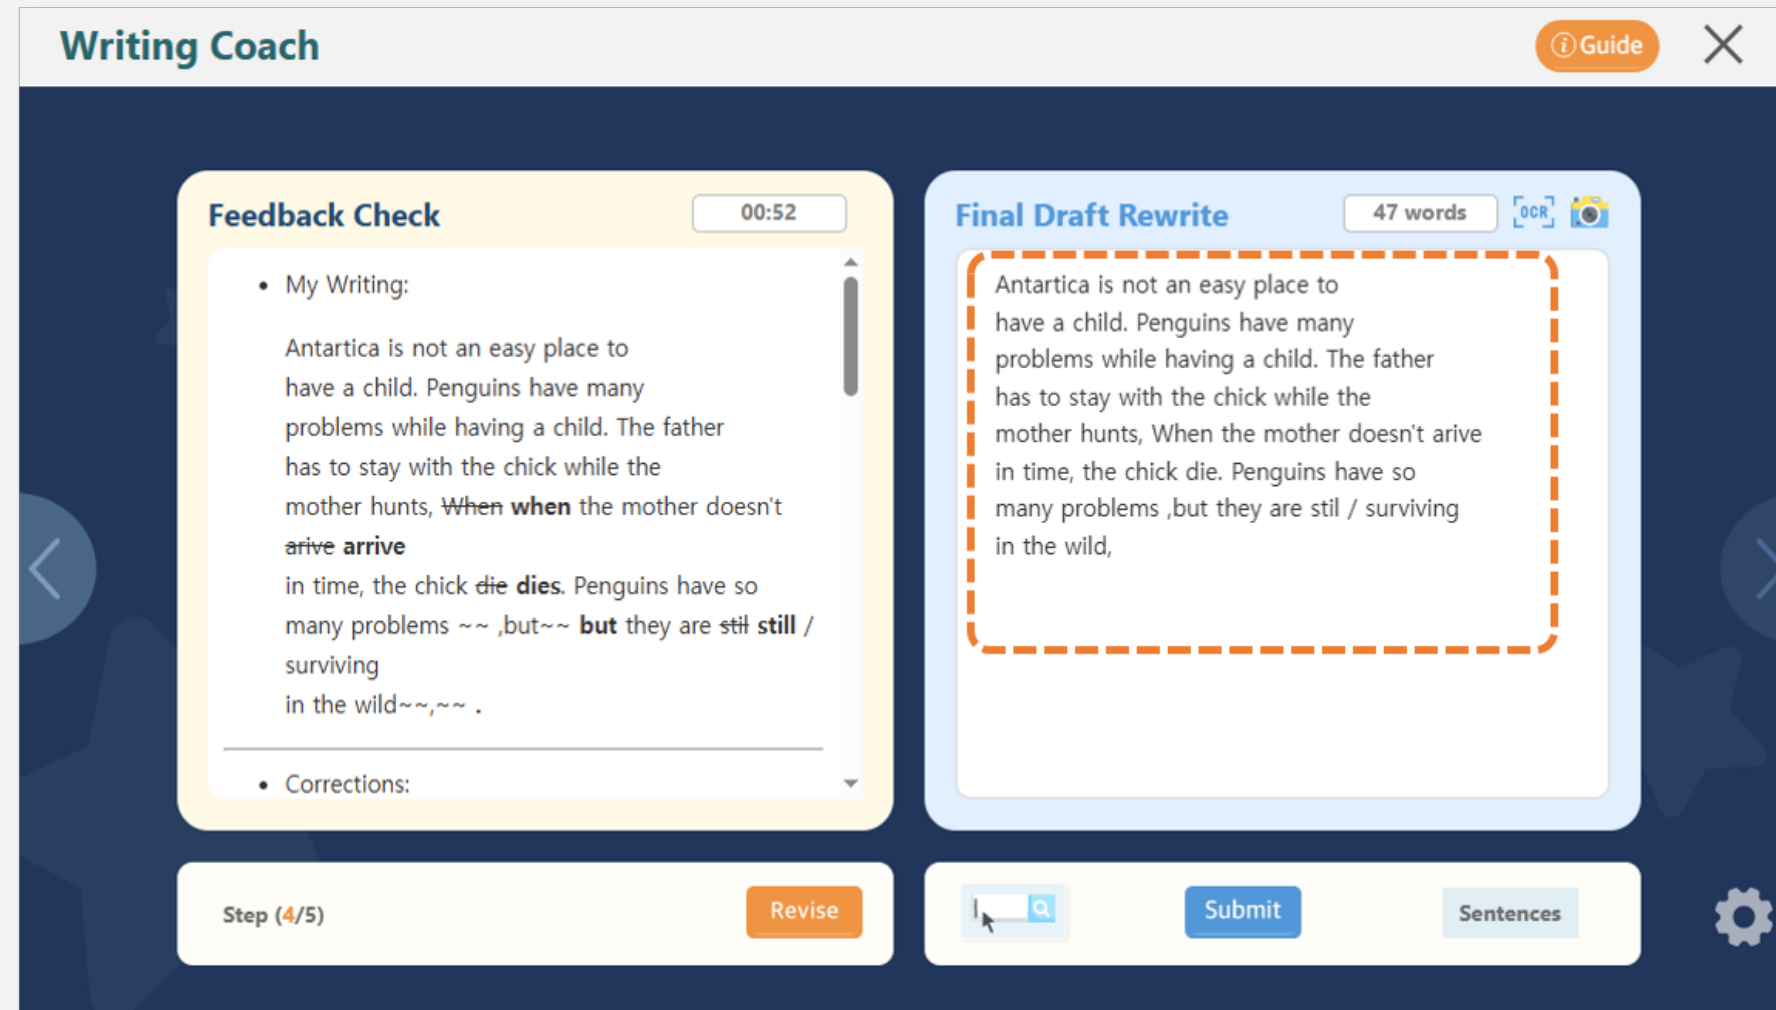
Writing Coach

Guide

Feedback Check

00:52

• My Writing:

Antartica is not an easy place to have a child. Penguins have many problems while having a child. The father has to stay with the chick while the mother hunts, ~~When~~ **when** the mother doesn't ~~arive~~ **arive**

in time, the chick ~~die~~ **dies**. Penguins have so many problems ~~ ,but~~ **but** they are ~~stil~~ **still** / surviving

in the wild~~,~~ .

• Corrections:

Final Draft Rewrite

47 words

OCR

Antartica is not an easy place to have a child. Penguins have many problems while having a child. The father has to stay with the chick while the mother hunts, When the mother doesn't arive in time, the chick die. Penguins have so many problems ,but they are stil / surviving in the wild,

Step (4/5)

Revise

Submit

Sentences